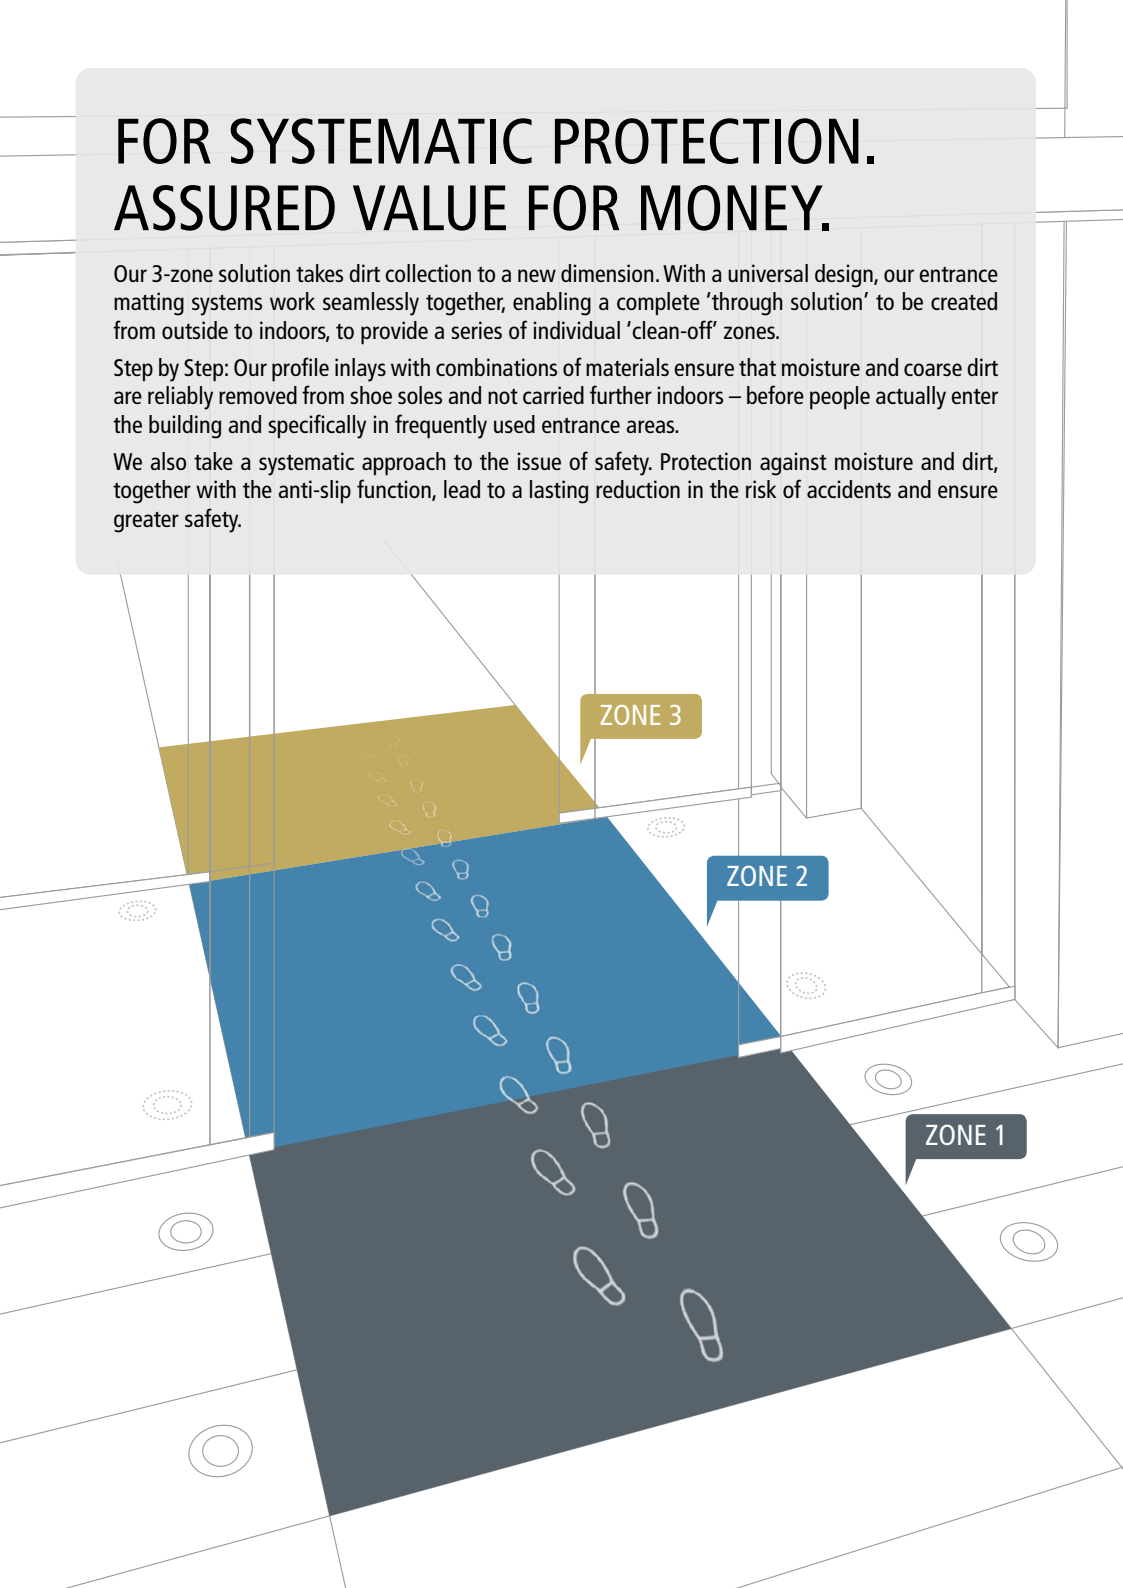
FOR SYSTEMATIC PROTECTION.
ASSURED VALUE FOR MONEY.

Our 3-zone solution takes dirt collection to a new dimension. With a universal design, our entrance matting systems work seamlessly together, enabling a complete ‘through solution’ to be created from outside to indoors, to provide a series of individual ‘clean-off’ zones.

Step by Step: Our profile inlays with combinations of materials ensure that moisture and coarse dirt are reliably removed from shoe soles and not carried further indoors – before people actually enter the building and specifically in frequently used entrance areas.

We also take a systematic approach to the issue of safety. Protection against moisture and dirt, together with the anti-slip function, lead to a lasting reduction in the risk of accidents and ensure greater safety.

ZONE 3

ZONE 2

ZONE 1